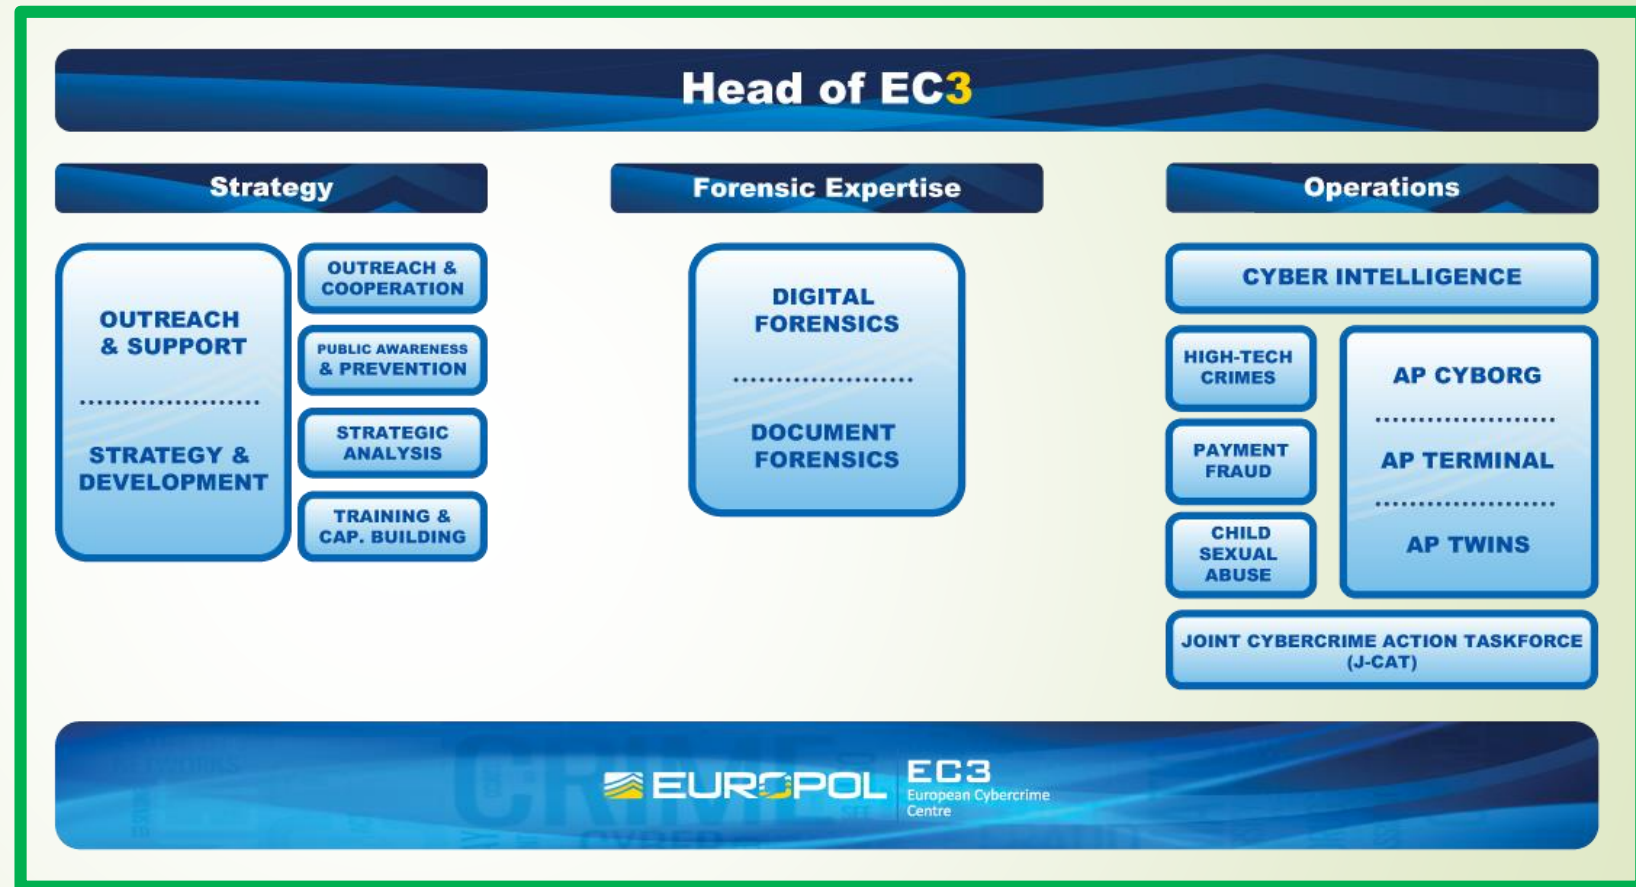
Head of EC3

Strategy

OUTREACH & SUPPORT

STRATEGY & DEVELOPMENT

OUTREACH & COOPERATION

PUBLIC AWARENESS & PREVENTION

STRATEGIC ANALYSIS

TRAINING & CAP. BUILDING

Forensic Expertise

DIGITAL FORENSICS

DOCUMENT FORENSICS

Operations

CYBER INTELLIGENCE

HIGH-TECH CRIMES

PAYMENT FRAUD

CHILD SEXUAL ABUSE

AP CYBORG

AP TERMINAL

AP TWINS

JOINT CYBERCRIME ACTION TASKFORCE (J-CAT)

EUROPOL EC3 European Cybercrime Centre